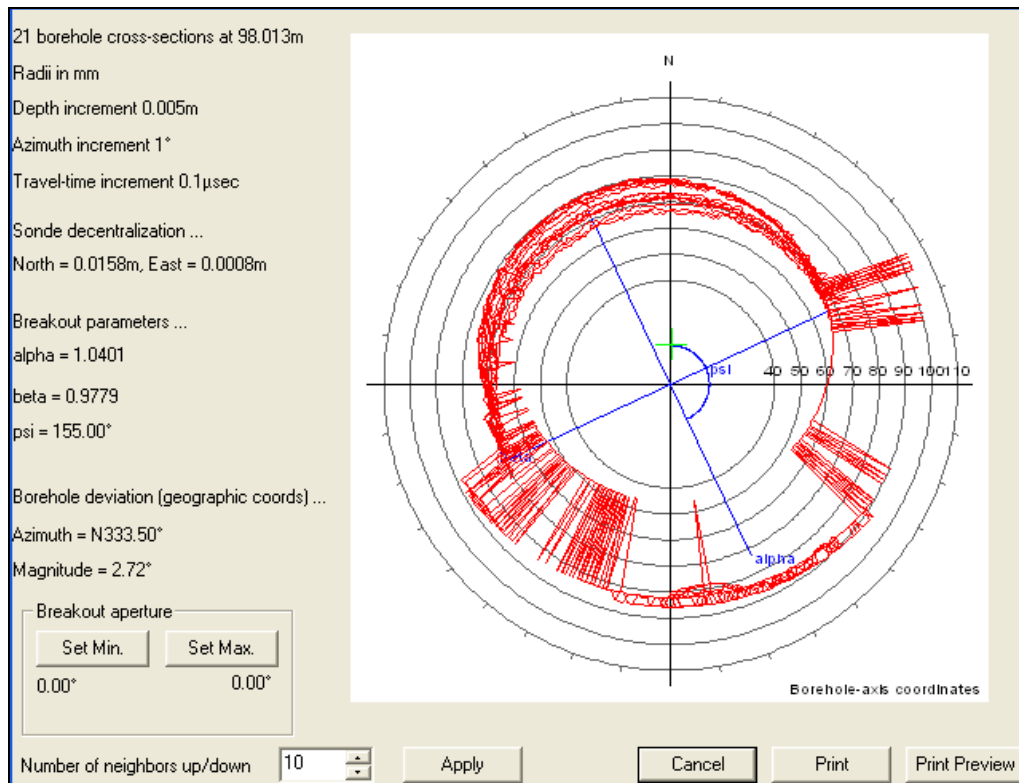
21 borehole cross-sections at 98.013m

Radii in mm

Depth increment 0.005m

Azimuth increment 1°

Travel-time increment 0.1µsec

Sonde decentralization ...

North = 0.0158m, East = 0.0008m

Breakout parameters ...

alpha = 1.0401

beta = 0.9779

psi = 155.00°

Borehole deviation (geographic coords) ...

Azimuth = N333.50°

Magnitude = 2.72°

Breakout aperture

Set Min.

Set Max.

0.00°

0.00°

N

psi

40 50 60 70 80 90 100 110

beta

alpha

Borehole-axis coordinates

Number of neighbors up/down

10

Apply

Cancel

Print

Print Preview